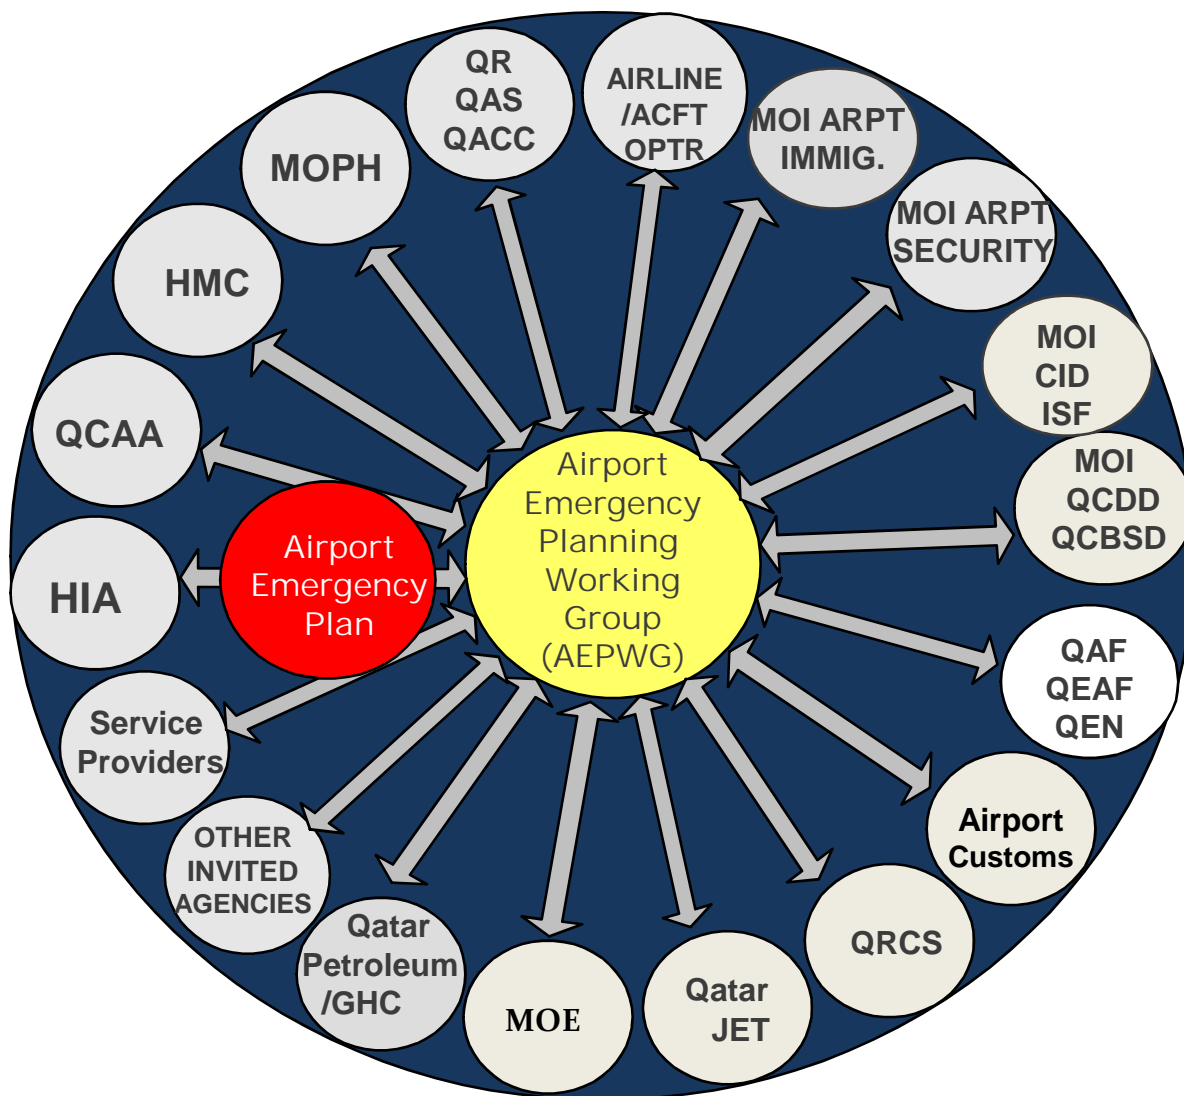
QR
QAS
QACC

AIRLINE
/ACFT
OPTR

MOI ARPT
IMMIG.

MOI ARPT
SECURITY

MOPH

HMC

MOI
CID
ISF

QCAA

MOI
QCDD
QCBSD

Airport
Emergency
Planning
Working
Group
(AEPWG)

HIA

Airport
Emergency
Plan

QAF
QEAF
QEN

Service
Providers

Airport
Customs

OTHER
INVITED
AGENCIES

QRCS

Qatar
Petroleum
/GHC

MOE

Qatar
JET